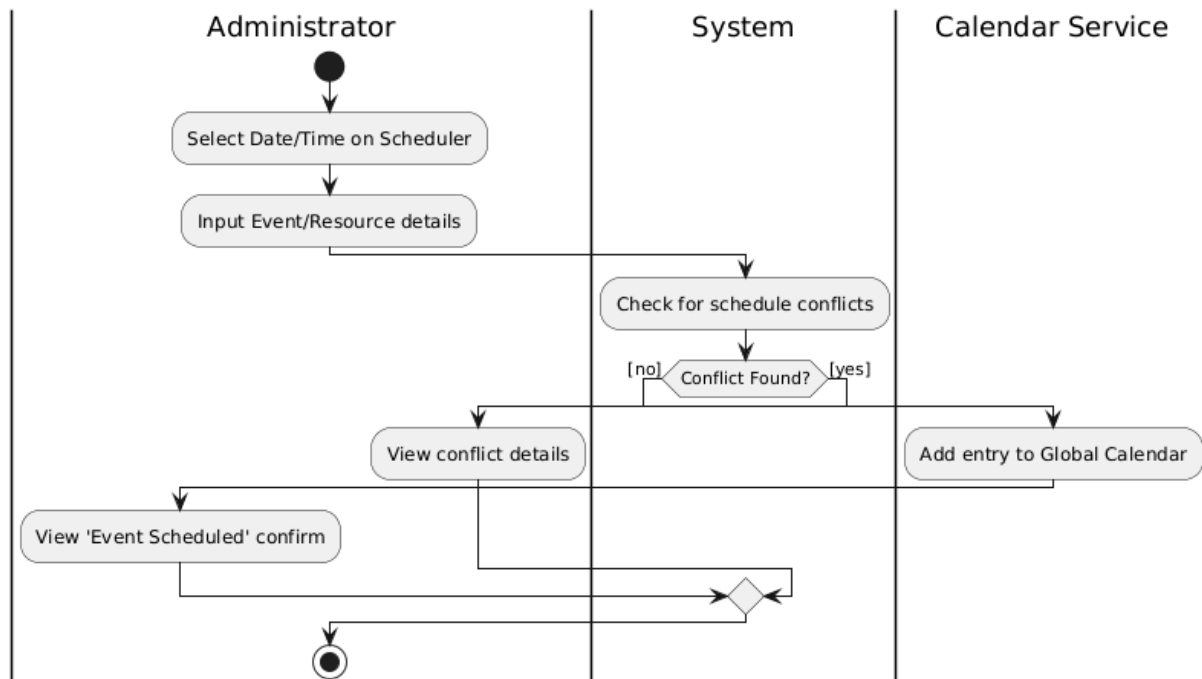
Administrator

System

Calendar Service

Select Date/Time on Scheduler

Input Event/Resource details

Check for schedule conflicts

[no]

Conflict Found?

[yes]

View conflict details

Add entry to Global Calendar

View 'Event Scheduled' confirm